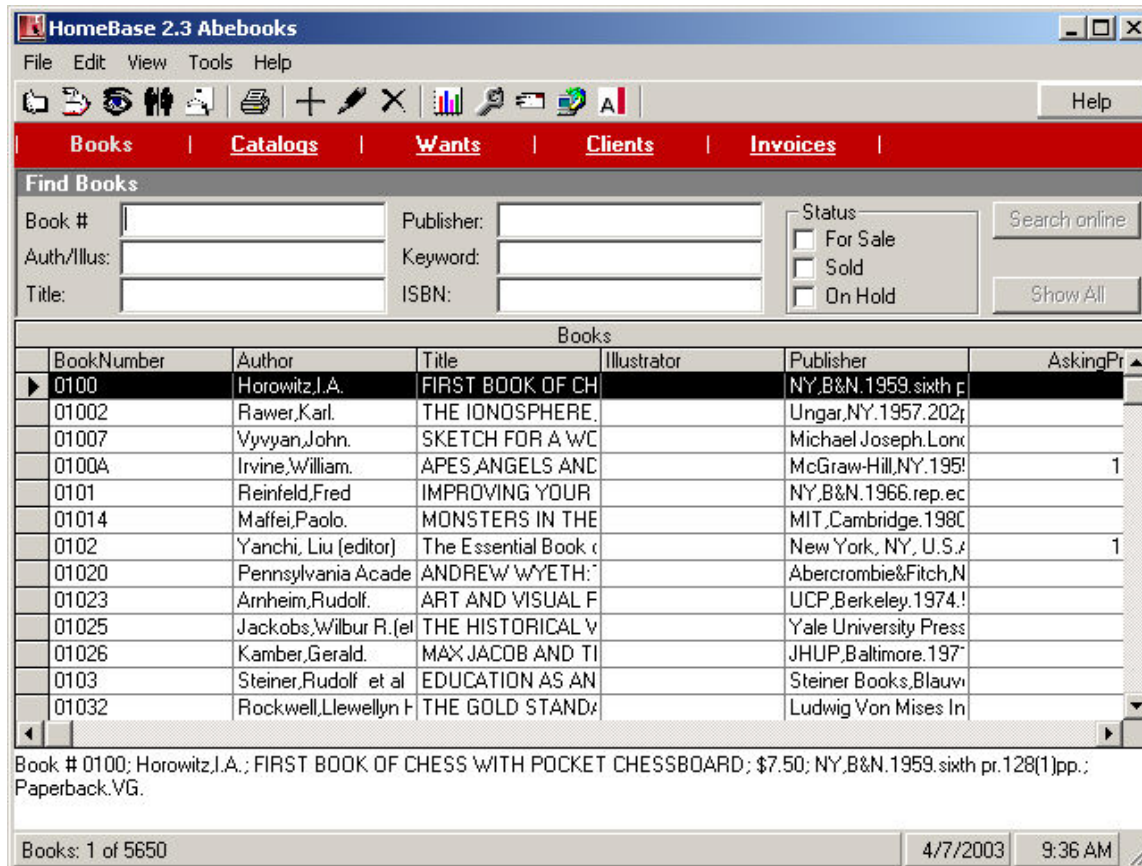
HomeBase 2.3 Abebooks

File Edit View Tools Help

Help

Books | Catalogs | Wants | Clients | Invoices |

Find Books

Book # 
Auth/Illus:
Title:
Publisher:
Keyword:
ISBN:

Status
For Sale
Sold
On Hold

Search online
Show All

Books

| BookNumber | Author | Title | Illustrator | Publisher | AskingPr |
|---|---|---|---|---|---|
| 0100 | Horowitz,I.A. | FIRST BOOK OF CH | | NY,B&N.1959.sixth p | |
| 01002 | Rawer,Karl. | THE IONOSPHERE. | | Ungar,NY.1957.202p | |
| 01007 | Vyvyan,John. | SKETCH FOR A WC | | Michael Joseph.Lonc | |
| 0100A | Irvine,William. | APES,ANGELS AND | | McGraw-Hill,NY.195! | 1 |
| 0101 | Reinfeld,Fred | IMPROVING YOUR | | NY,B&N.1966.rep.ec | |
| 01014 | Maffei,Paolo. | MONSTERS IN THE | | MIT,Cambridge.198C | |
| 0102 | Yanchi, Liu (editor) | The Essential Book ( | | New York, NY, U.S.A | 1 |
| 01020 | Pennsylvania Acade | ANDREW WYETH:1 | | Abercrombie&Fitch,N | |
| 01023 | Arnheim,Rudolf. | ART AND VISUAL F | | UCP,Berkeley.1974.! | |
| 01025 | Jackobs,Wilbur R.(e | THE HISTORICAL V | | Yale University Press | |
| 01026 | Kamber,Gerald. | MAX JACOB AND TI | | JHUP,Baltimore.197 | |
| 0103 | Steiner,Rudolf et al | EDUCATION AS AN | | Steiner Books,Blauv | |
| 01032 | Rockwell,Llewellyn H | THE GOLD STANDA | | Ludwig Von Mises In | |

Book # 0100; Horowitz,I.A.; FIRST BOOK OF CHESS WITH POCKET CHESSBOARD; $7.50; NY,B&N.1959.sixth pr.128(1)pp.; Paperback.VG.

Books: 1 of 5650 | 4/7/2003 | 9:36 AM